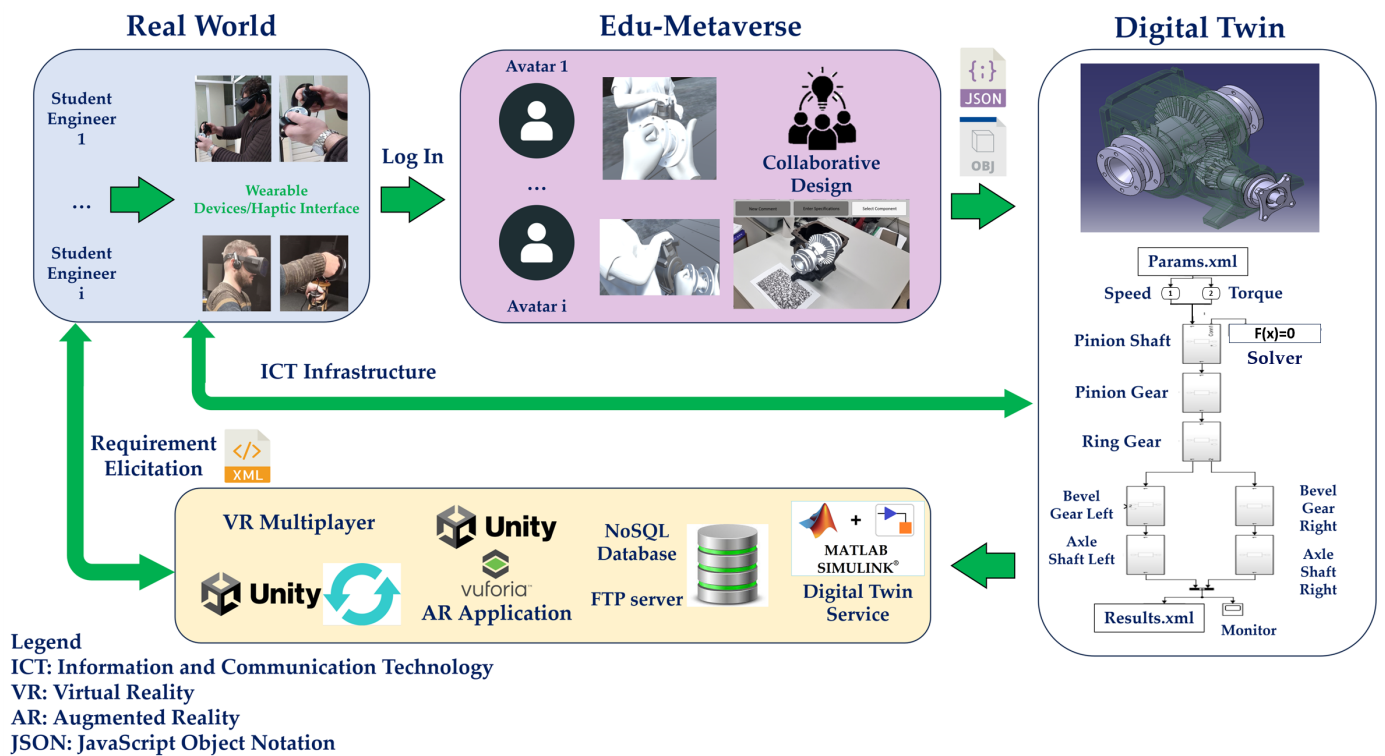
Real World

Student Engineer 1

...

Student Engineer i

Wearable Devices/Haptic Interface

Log In

Edu-Metaverse

Avatar 1

...

Avatar i

Collaborative Design

New Comment | Enter Specifications | Select Component

{;} JSON

OBJ

Digital Twin

Params.xml

Speed 1 2 Torque

Pinion Shaft

F(x)=0

Solver

Pinion Gear

Ring Gear

Bevel Gear Left

Bevel Gear Right

Axle Shaft Left

Axle Shaft Right

Results.xml

Monitor

ICT Infrastructure

Requirement Elicitation

XML

VR Multiplayer

Unity

Unity

vuforia

AR Application

NoSQL Database

FTP server

MATLAB SIMULINK®

Digital Twin Service

Legend
ICT: Information and Communication Technology
VR: Virtual Reality
AR: Augmented Reality
JSON: JavaScript Object Notation